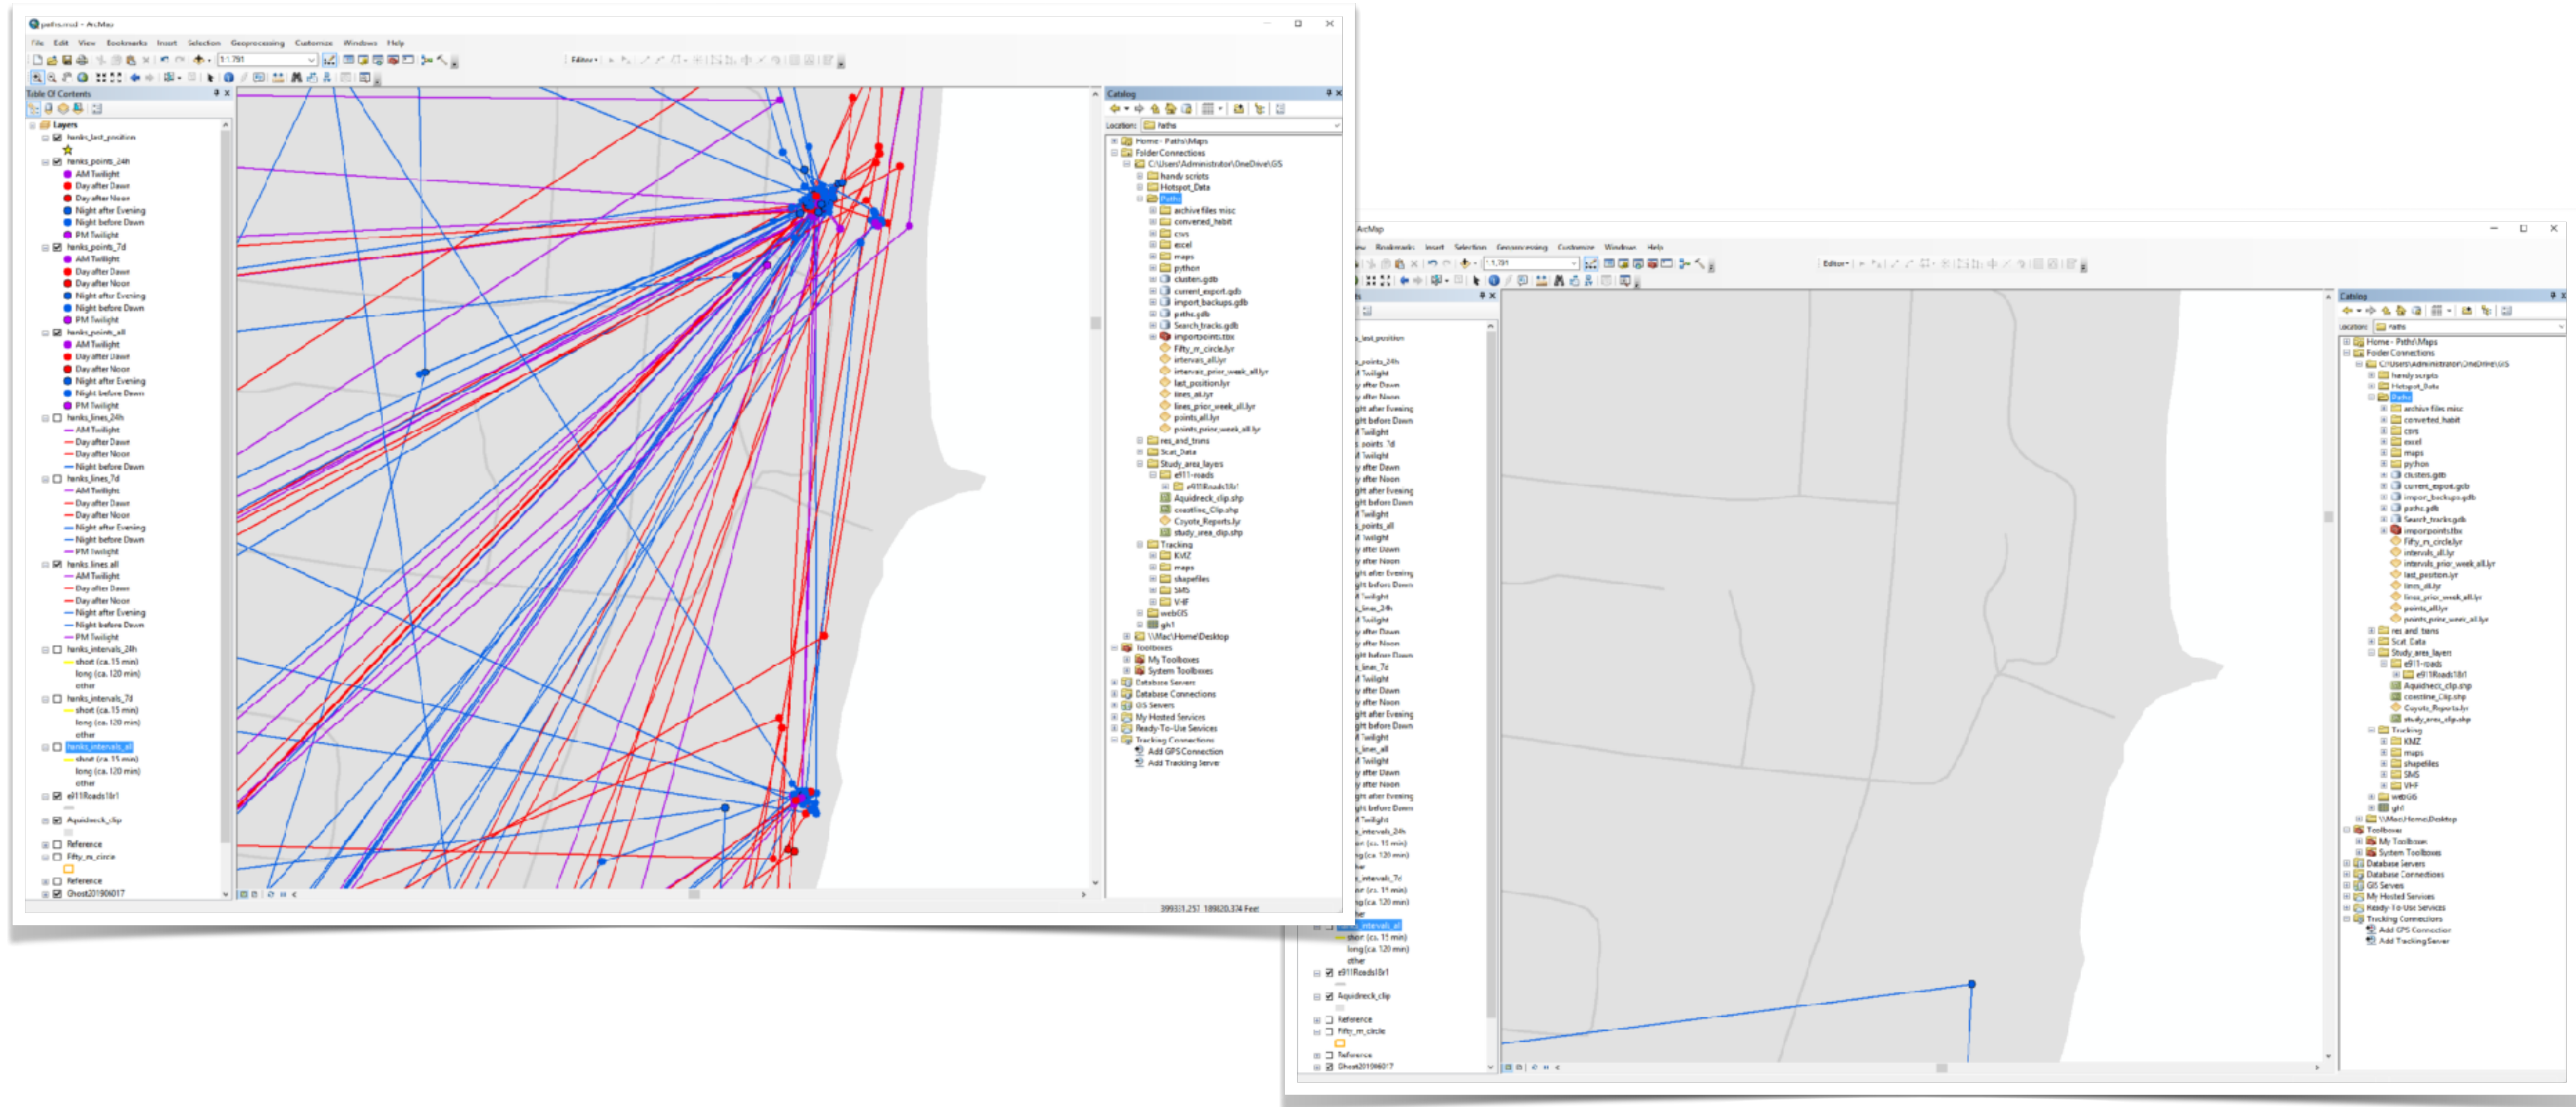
paths.mxd - ArcMap

File Edit View Bookmarks Insert Selection Geoprocessing Customize Windows Help

1:1,791

Editor

Table Of Contents

Layers
hanks_last_position
hanks_points_24h
AM Twilight
Day after Dawn
Day after Noon
Night after Evening
Night before Dawn
PM Twilight
hanks_points_7d
AM Twilight
Day after Dawn
Day after Noon
Night after Evening
Night before Dawn
PM Twilight
hanks_points_all
AM Twilight
Day after Dawn
Day after Noon
Night after Evening
Night before Dawn
PM Twilight
hanks_lines_24h
AM Twilight
Day after Dawn
Day after Noon
Night before Dawn
hanks_lines_7d
AM Twilight
Day after Dawn
Day after Noon
Night after Evening
Night before Dawn
PM Twilight
hanks_lines_all
AM Twilight
Day after Dawn
Day after Noon
Night after Evening
Night before Dawn
PM Twilight
hanks_intervals_24h
short (ca. 15 min)
long (ca. 120 min)
other
hanks_intervals_7d
short (ca. 15 min)
long (ca. 120 min)
other
hanks_intervals_all
short (ca. 15 min)
long (ca. 120 min)
other
e911Roads18r1
Aquidneck_clip
Reference
Fifty_m_circle
Reference
Ghost20190617

Catalog

Location: Paths

Home - Paths\Maps
Folder Connections
C:\Users\Administrator\OneDrive\GIS
handy scripts
Hotspot_Data
Paths
archive files misc
converted_habit
csvs
excel
maps
python
clusters.gdb
current_export.gdb
import_backups.gdb
paths.gdb
Search_tracks.gdb
importpoints.tbx
Fifty_m_circle.lyr
intervals_all.lyr
intervals_prior_week_all.lyr
last_position.lyr
lines_all.lyr
lines_prior_week_all.lyr
points_all.lyr
points_prior_week_all.lyr
res_and_trans
Scat_Data
Study_area_layers
e911-roads
e911Roads18r1
Aquidneck_clip.shp
coastline_Clip.shp
Coyote_Reports.lyr
study_area_clip.shp
Tracking
KMZ
maps
shapefiles
SMS
VHF
webGIS
ght
\\Mac\Home\Desktop
Toolboxes
My Toolboxes
System Toolboxes
Database Servers
Database Connections
GIS Servers
My Hosted Services
Ready-To-Use Services
Tracking Connections
Add GPS Connection
Add Tracking Server

399331.257 189820.374 Feet

ArcMap

Bookmarks Insert Selection Geoprocessing Customize Windows Help

1:1,791

Editor

Catalog

Location: Paths

Home - Paths\Maps
Folder Connections
C:\Users\Administrator\OneDrive\GIS
handy scripts
Hotspot_Data
Paths
archive files misc
converted_habit
csvs
excel
maps
python
clusters.gdb
current_export.gdb
import_backups.gdb
paths.gdb
Search_tracks.gdb
importpoints.tbx
Fifty_m_circle.lyr
intervals_all.lyr
intervals_prior_week_all.lyr
last_position.lyr
lines_all.lyr
lines_prior_week_all.lyr
points_all.lyr
points_prior_week_all.lyr
res_and_trans
Scat_Data
Study_area_layers
e911-roads
e911Roads18r1
Aquidneck_clip.shp
coastline_Clip.shp
Coyote_Reports.lyr
study_area_clip.shp
Tracking
KMZ
maps
shapefiles
SMS
VHF
webGIS
ght
\\Mac\Home\Desktop
Toolboxes
My Toolboxes
System Toolboxes
Database Servers
Database Connections
GIS Servers
My Hosted Services
Ready-To-Use Services
Tracking Connections
Add GPS Connection
Add Tracking Server

_last_position
_points_24h
Twilight
y after Dawn
y after Noon
ght after Evening
ght before Dawn
Twilight
_points_7d
Twilight
y after Dawn
y after Noon
ght after Evening
ght before Dawn
Twilight
_points_all
Twilight
y after Dawn
y after Noon
ght after Evening
ght before Dawn
Twilight
_lines_24h
Twilight
y after Dawn
y after Noon
ght before Dawn
_lines_7d
Twilight
y after Dawn
y after Noon
ght after Evening
ght before Dawn
Twilight
_lines_all
Twilight
y after Dawn
y after Noon
ght after Evening
ght before Dawn
Twilight
_intervals_24h
rt (ca. 15 min)
ng (ca. 120 min)
ner
_intervals_7d
rt (ca. 15 min)
ng (ca. 120 min)
ner
_intervals_all
short (ca. 15 min)
long (ca. 120 min)
other
e911Roads18r1
Aquidneck_clip
Reference
Fifty_m_circle
Reference
Ghost20190617